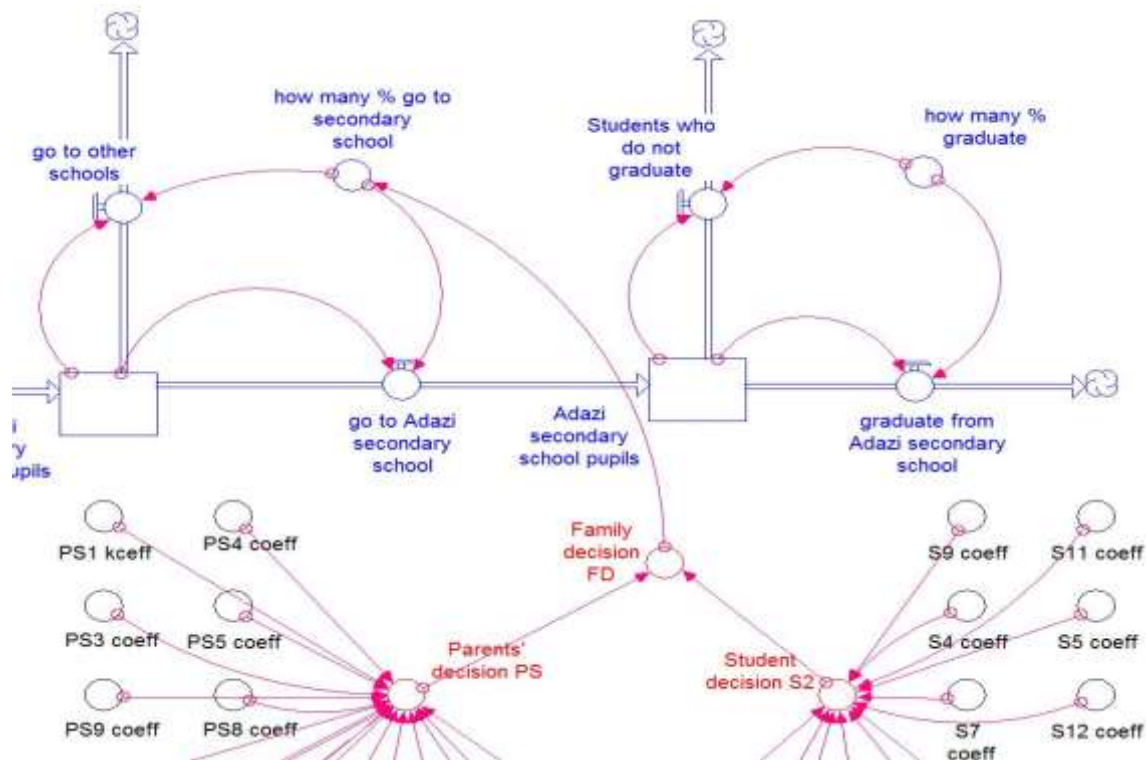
how many % go to secondary school

go to other schools

Students who do not graduate

how many % graduate

i
y
upils

go to Adazi secondary school

Adazi secondary school pupils

graduate from Adazi secondary school

PS1 kcoeff

PS4 coeff

Family decision FD

S9 coeff

S11 coeff

PS3 coeff

PS5 coeff

Parents' decision PS

S4 coeff

S5 coeff

Student decision S2

PS9 coeff

PS8 coeff

S7 coeff

S12 coeff